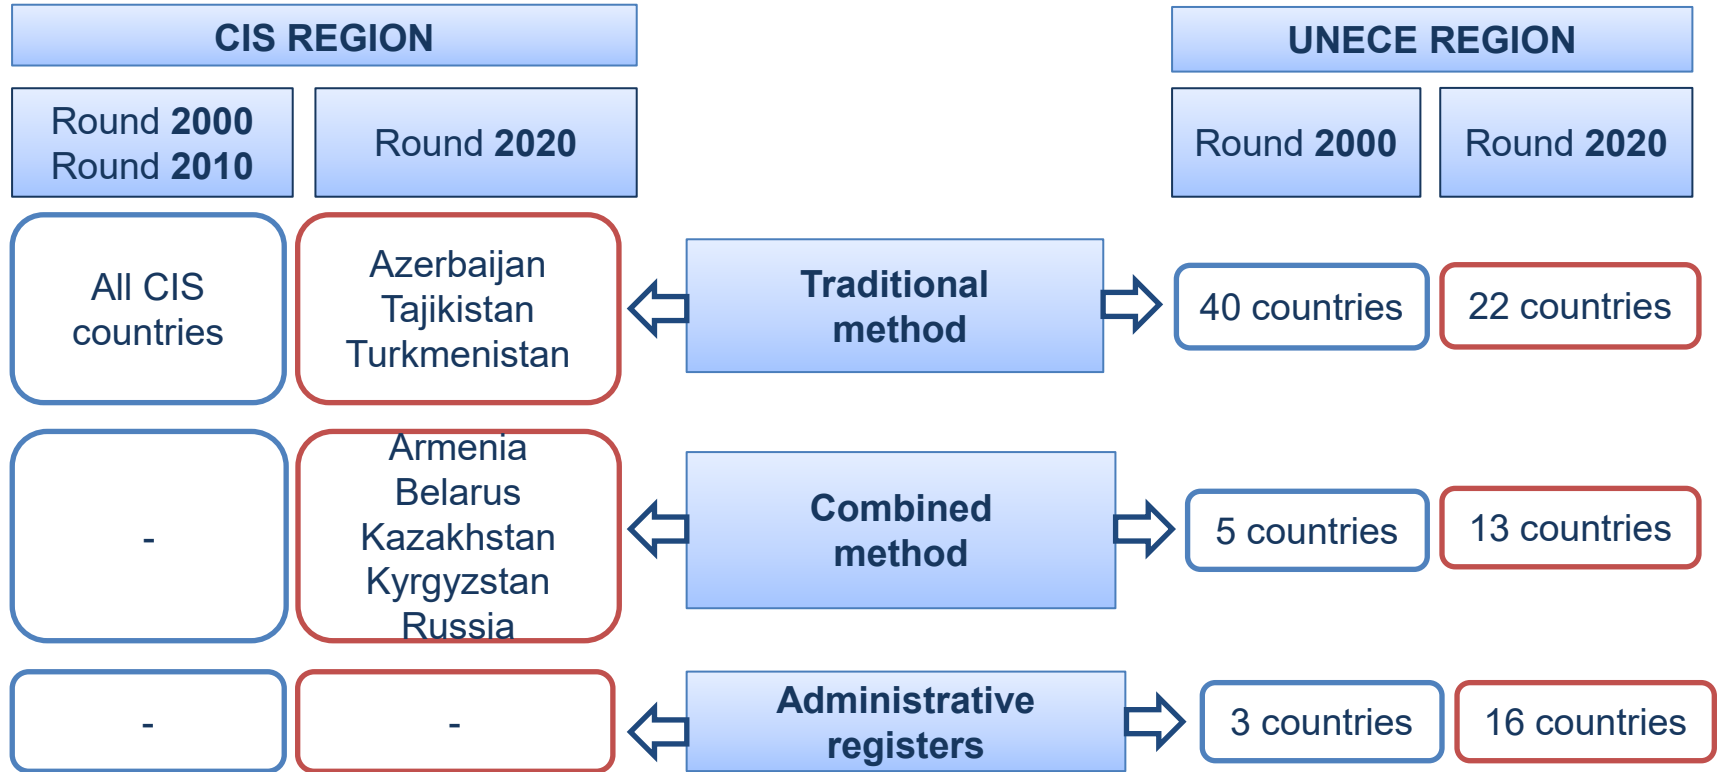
CIS REGION

Round 2000
Round 2010

Round 2020

UNECE REGION

Round 2000

Round 2020

All CIS countries

Azerbaijan
Tajikistan
Turkmenistan

Traditional method

40 countries

22 countries

-

Armenia
Belarus
Kazakhstan
Kyrgyzstan
Russia

Combined method

5 countries

13 countries

-

-

Administrative registers

3 countries

16 countries